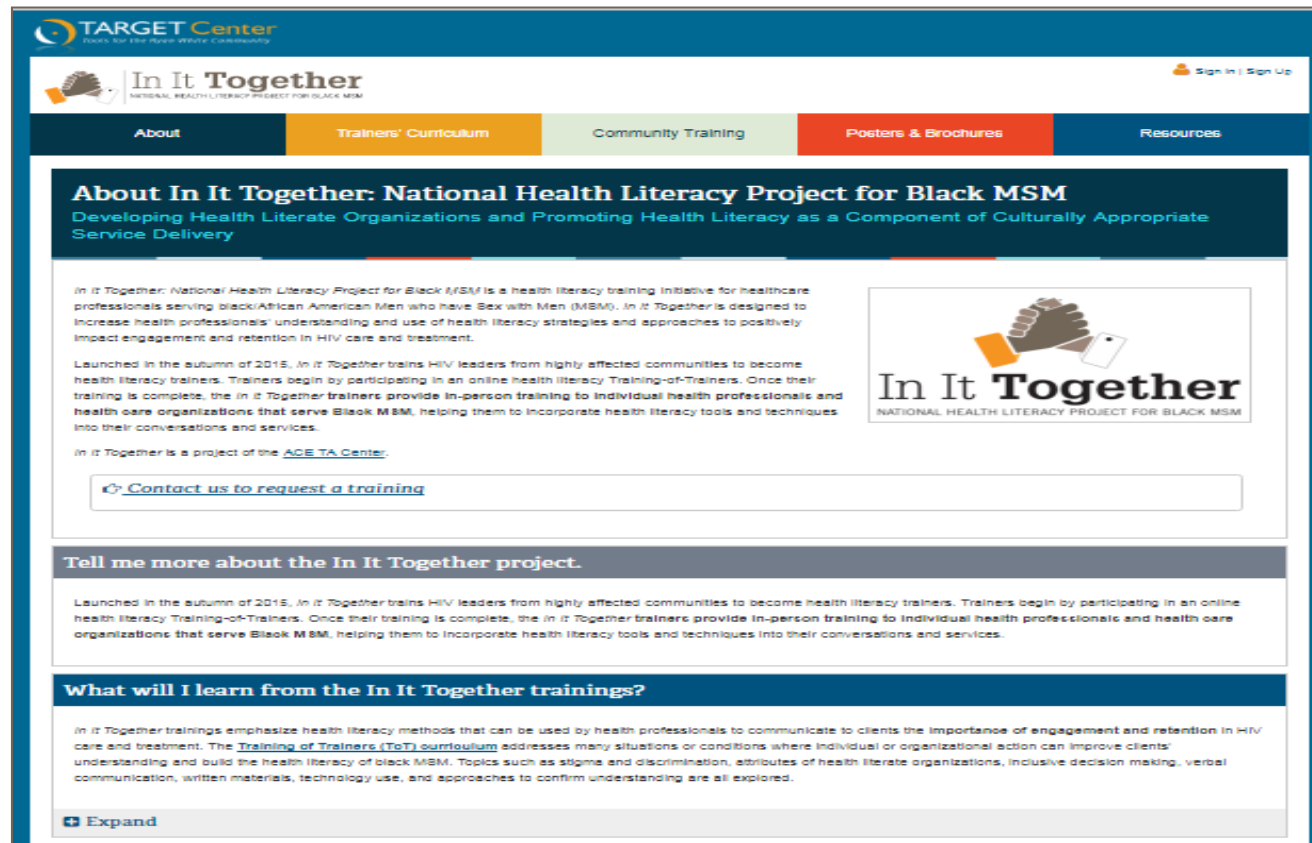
TARGET Center
Tools for the Ryan White Community

In It Together
NATIONAL HEALTH LITERACY PROJECT FOR BLACK MSM

Sign In | Sign Up

About
Trainers' Curriculum
Community Training
Posters & Brochures
Resources

About In It Together: National Health Literacy Project for Black MSM

Developing Health Literate Organizations and Promoting Health Literacy as a Component of Culturally Appropriate Service Delivery

In It Together: National Health Literacy Project for Black MSM is a health literacy training initiative for healthcare professionals serving black/African American Men who have Sex with Men (MSM). In It Together is designed to increase health professionals' understanding and use of health literacy strategies and approaches to positively impact engagement and retention in HIV care and treatment.

Launched in the autumn of 2015, In It Together trains HIV leaders from highly affected communities to become health literacy trainers. Trainers begin by participating in an online health literacy Training-of-Trainers. Once their training is complete, the In It Together trainers provide in-person training to individual health professionals and health care organizations that serve Black MSM, helping them to incorporate health literacy tools and techniques into their conversations and services.

In It Together is a project of the ACE TA Center.

In It Together
NATIONAL HEALTH LITERACY PROJECT FOR BLACK MSM

Contact us to request a training

Tell me more about the In It Together project.

Launched in the autumn of 2015, In It Together trains HIV leaders from highly affected communities to become health literacy trainers. Trainers begin by participating in an online health literacy Training-of-Trainers. Once their training is complete, the In It Together trainers provide in-person training to individual health professionals and health care organizations that serve Black MSM, helping them to incorporate health literacy tools and techniques into their conversations and services.

What will I learn from the In It Together trainings?

In It Together trainings emphasize health literacy methods that can be used by health professionals to communicate to clients the importance of engagement and retention in HIV care and treatment. The Training of Trainers (ToT) curriculum addresses many situations or conditions where individual or organizational action can improve clients' understanding and build the health literacy of black MSM. Topics such as stigma and discrimination, attributes of health literate organizations, inclusive decision making, verbal communication, written materials, technology use, and approaches to confirm understanding are all explored.

Expand